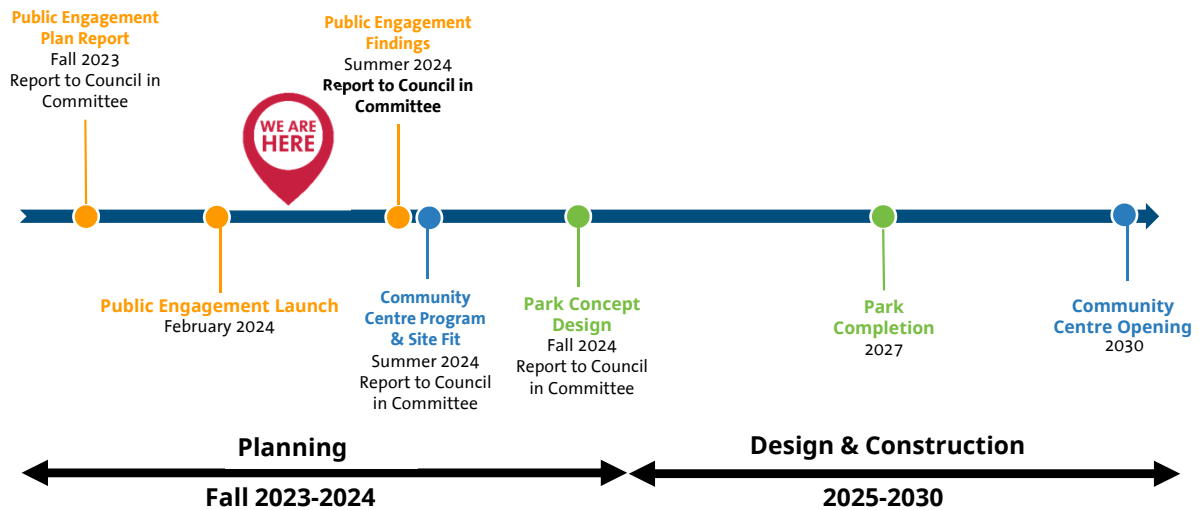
Public Engagement Plan Report
Fall 2023
Report to Council in Committee

WE ARE HERE

Public Engagement Findings
Summer 2024
Report to Council in Committee

Public Engagement Launch
February 2024

Community Centre Program & Site Fit
Summer 2024
Report to Council in Committee

Park Concept Design
Fall 2024
Report to Council in Committee

Park Completion
2027

Community Centre Opening
2030

Planning
Fall 2023-2024

Design & Construction
2025-2030